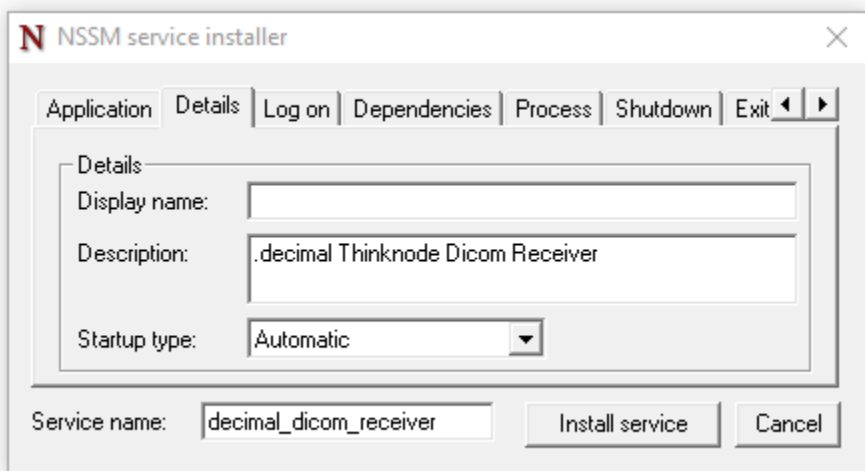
N NSSM service installer

Application | Details | Log on | Dependencies | Process | Shutdown | Exit

Details
Display name:
Description: .decimal Thinknode Dicom Receiver
Startup type: Automatic

Service name: decimal_dicom_receiver
Install service
Cancel